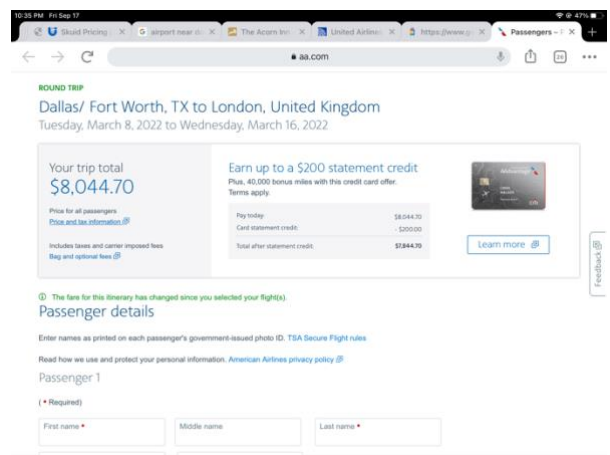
10:35 PM Fri Sep 17

47%

Skuid Pricing

airport near

The Acorn Inn

United Airlines

https://www.g

Passengers –

aa.com

ROUND TRIP

Dallas/ Fort Worth, TX to London, United Kingdom

Tuesday, March 8, 2022 to Wednesday, March 16, 2022

Your trip total

$8,044.70

Price for all passengers

Price and tax information

Includes taxes and carrier imposed fees

Bag and optional fees

Earn up to a $200 statement credit

Plus, 40,000 bonus miles with this credit card offer. Terms apply.

| Pay today: | $8,044.70 |
|---|---|
| Card statement credit: | - $200.00 |
| Total after statement credit: | $7,844.70 |

Learn more

Feedback

The fare for this itinerary has changed since you selected your flight(s).

Passenger details

Enter names as printed on each passenger's government-issued photo ID. TSA Secure Flight rules

Read how we use and protect your personal information. American Airlines privacy policy

Passenger 1

( • Required)

First name •

Middle name

Last name •